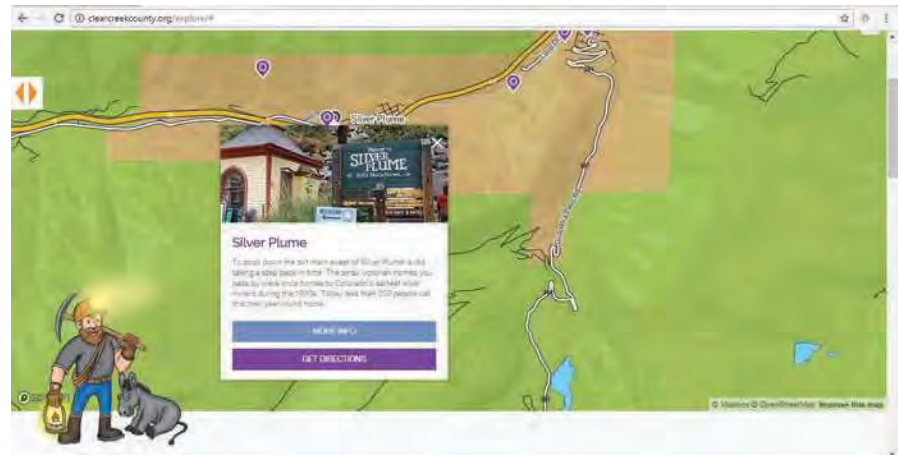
clearcreekcounty.org/explore/#

Silver Plume

SILVER PLUME

Silver Plume

To stroll down the dirt main street of Silver Plume is like taking a step back in time. The small Victorian homes you pass by were once homes to Colorado's earliest silver miners during the 1870s. Today less than 200 people call this tiny town home.

MORE INFO

GET DIRECTIONS

© Mapbox © OpenStreetMap Improve this map